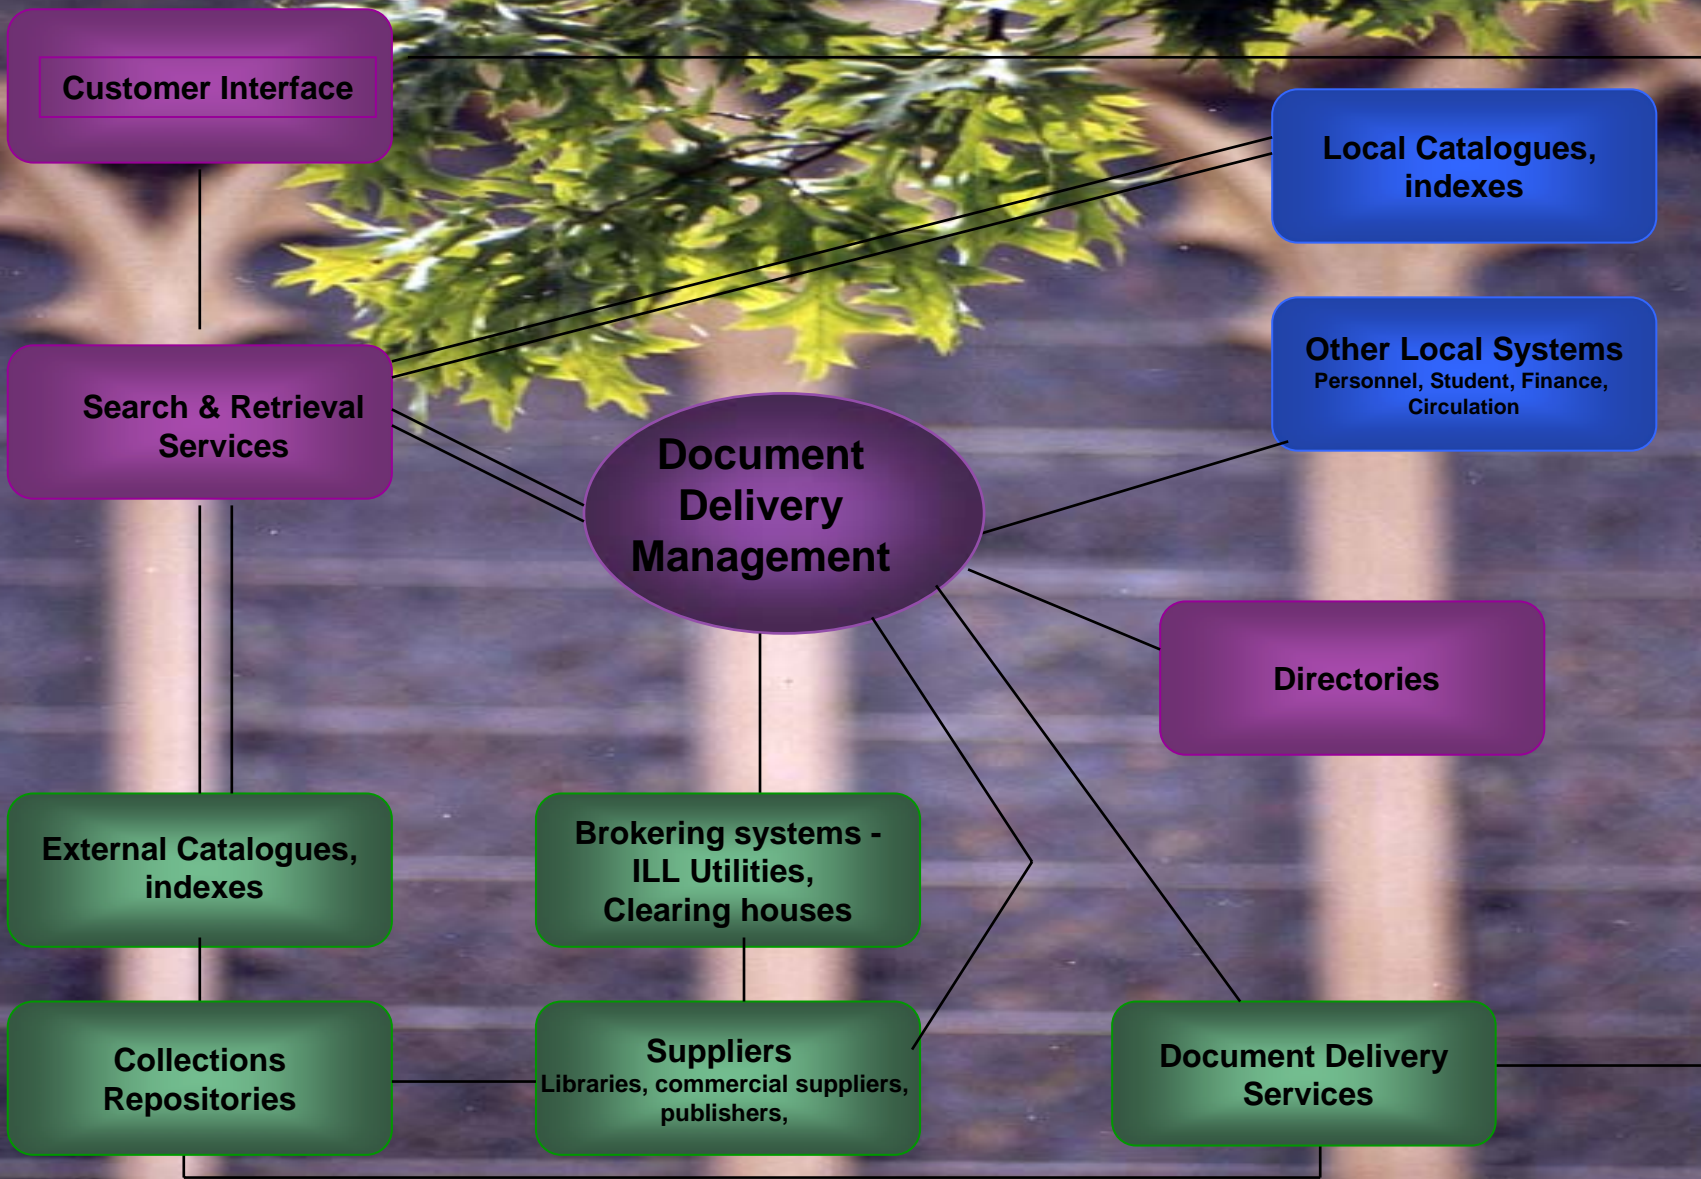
Customer Interface

Local Catalogues, indexes

Search & Retrieval Services

Other Local Systems
Personnel, Student, Finance, Circulation

Document Delivery Management

Directories

External Catalogues, indexes

Brokering systems - ILL Utilities, Clearing houses

Collections Repositories

Suppliers
Libraries, commercial suppliers, publishers,

Document Delivery Services